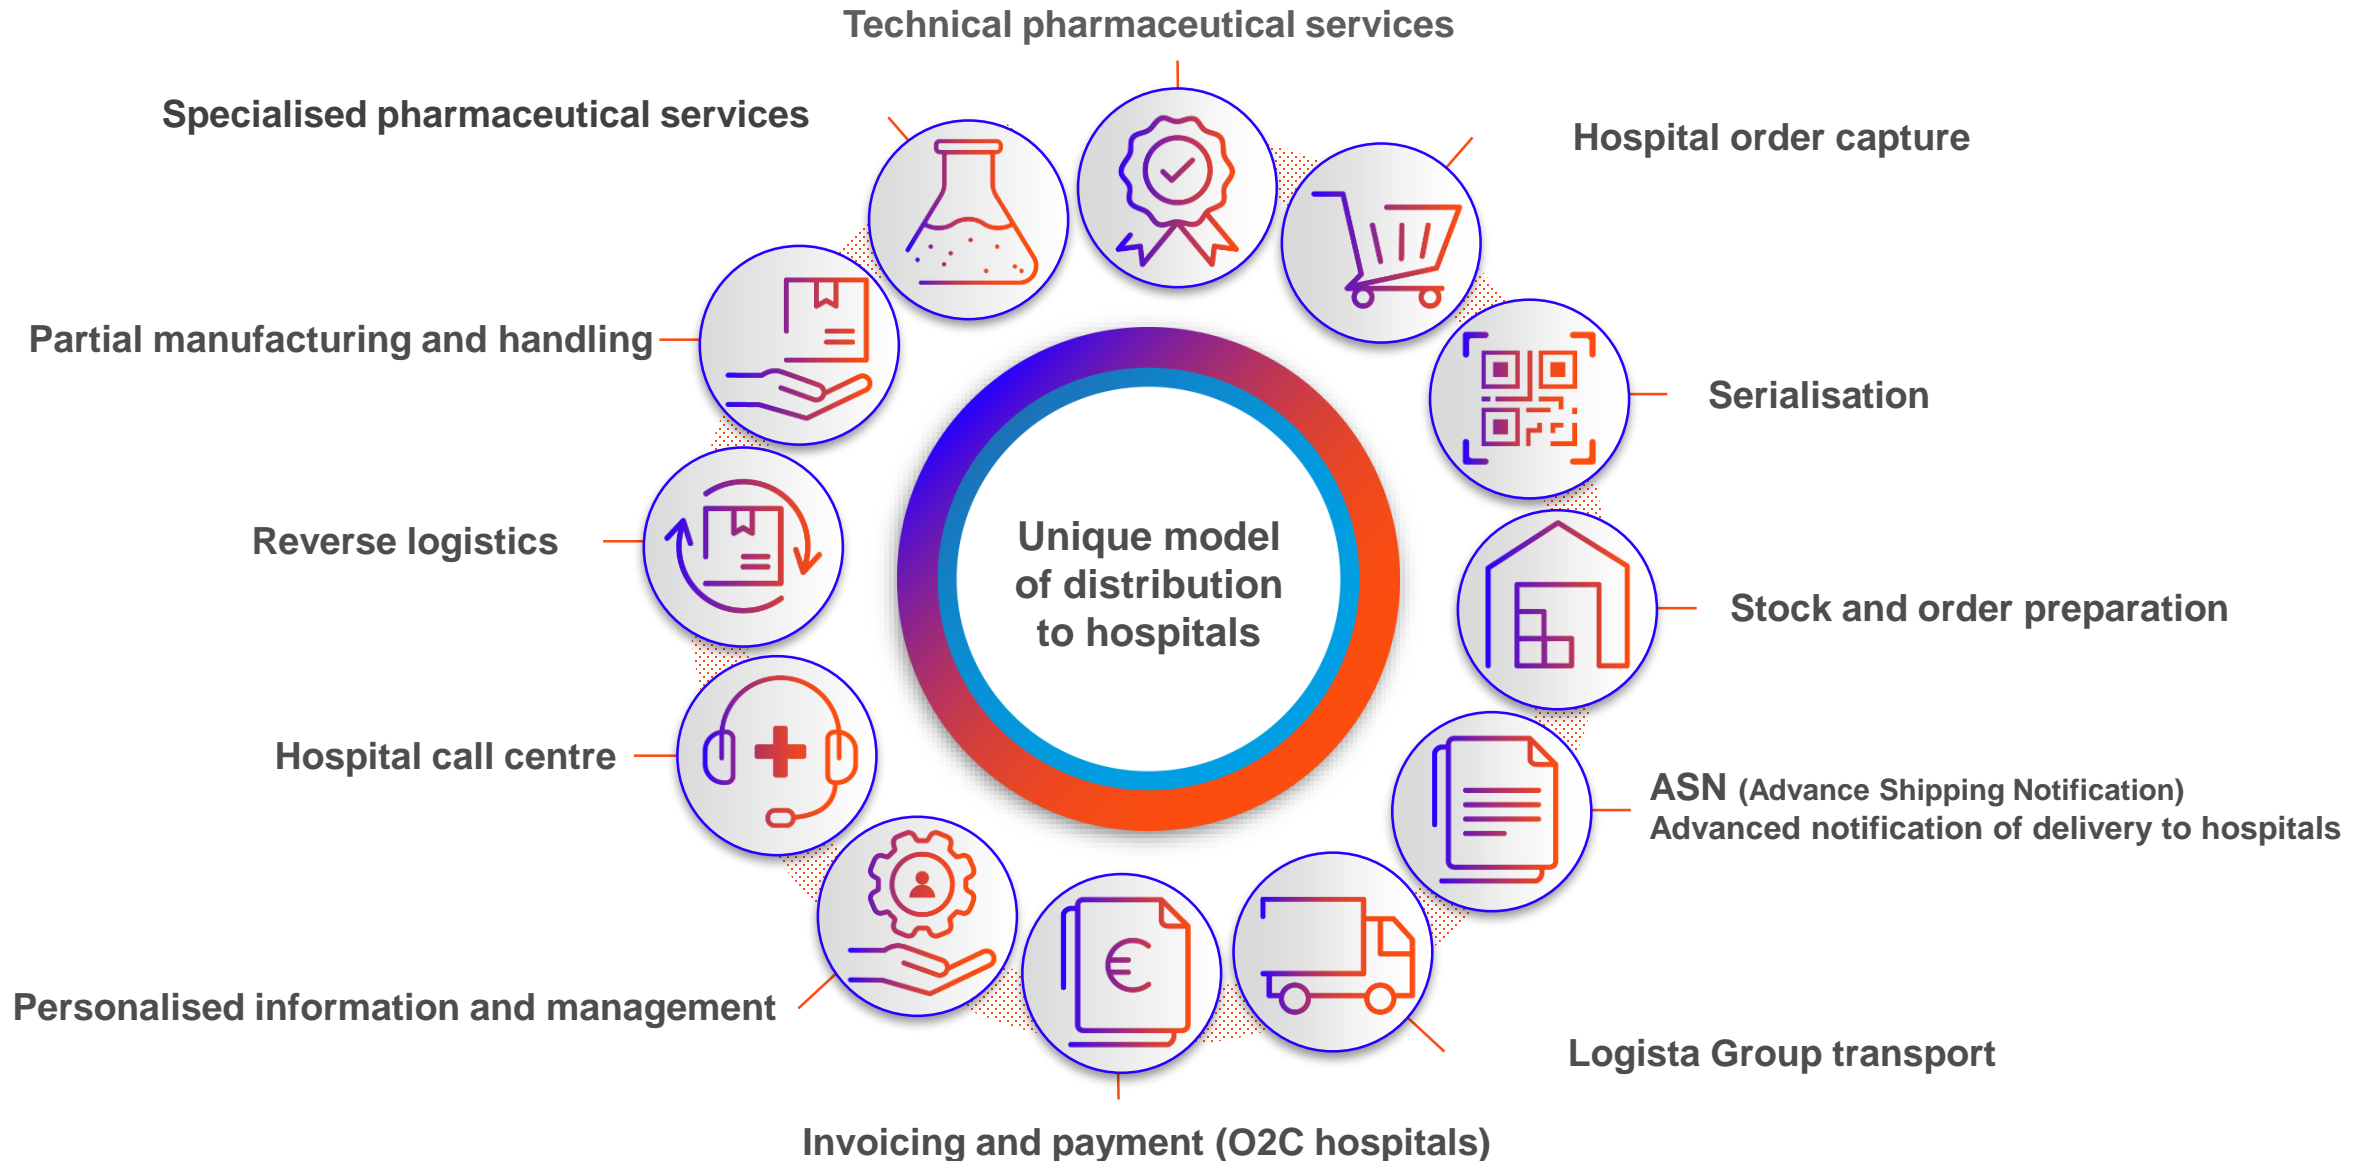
Technical pharmaceutical services

Specialised pharmaceutical services

Hospital order capture

Partial manufacturing and handling

Serialisation

Unique model of distribution to hospitals

Reverse logistics

Stock and order preparation

Hospital call centre

ASN (Advance Shipping Notification)
Advanced notification of delivery to hospitals

Personalised information and management

Logista Group transport

Invoicing and payment (O2C hospitals)